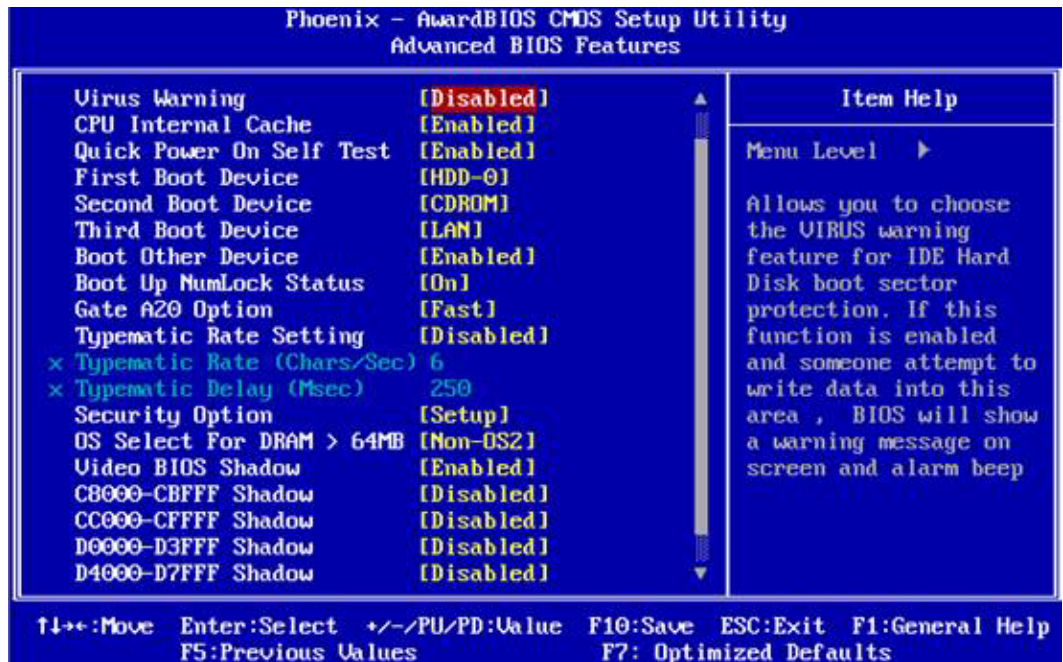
Phoenix - AwardBIOS CMOS Setup Utility
Advanced BIOS Features

| | |
|---|---|
| Virus Warning | [Disabled] |
| CPU Internal Cache | [Enabled] |
| Quick Power On Self Test | [Enabled] |
| First Boot Device | [HDD-0] |
| Second Boot Device | [CDROM] |
| Third Boot Device | [LAN] |
| Boot Other Device | [Enabled] |
| Boot Up NumLock Status | [On] |
| Gate A20 Option | [Fast] |
| Typematic Rate Setting | [Disabled] |
| x Typematic Rate (Chars/Sec) | 6 |
| x Typematic Delay (Msec) | 250 |
| Security Option | [Setup] |
| OS Select For DRAM > 64MB | [Non-OS2] |
| Video BIOS Shadow | [Enabled] |
| C8000-CBFFF Shadow | [Disabled] |
| CC000-CFFFF Shadow | [Disabled] |
| D0000-D3FFF Shadow | [Disabled] |
| D4000-D7FFF Shadow | [Disabled] |

Item Help

Menu Level ▶

Allows you to choose the VIRUS warning feature for IDE Hard Disk boot sector protection. If this function is enabled and someone attempt to write data into this area , BIOS will show a warning message on screen and alarm beep

↑↓→←:Move Enter:Select +/-/PU/PD:Value F10:Save ESC:Exit F1:General Help
F5:Previous Values F7: Optimized Defaults